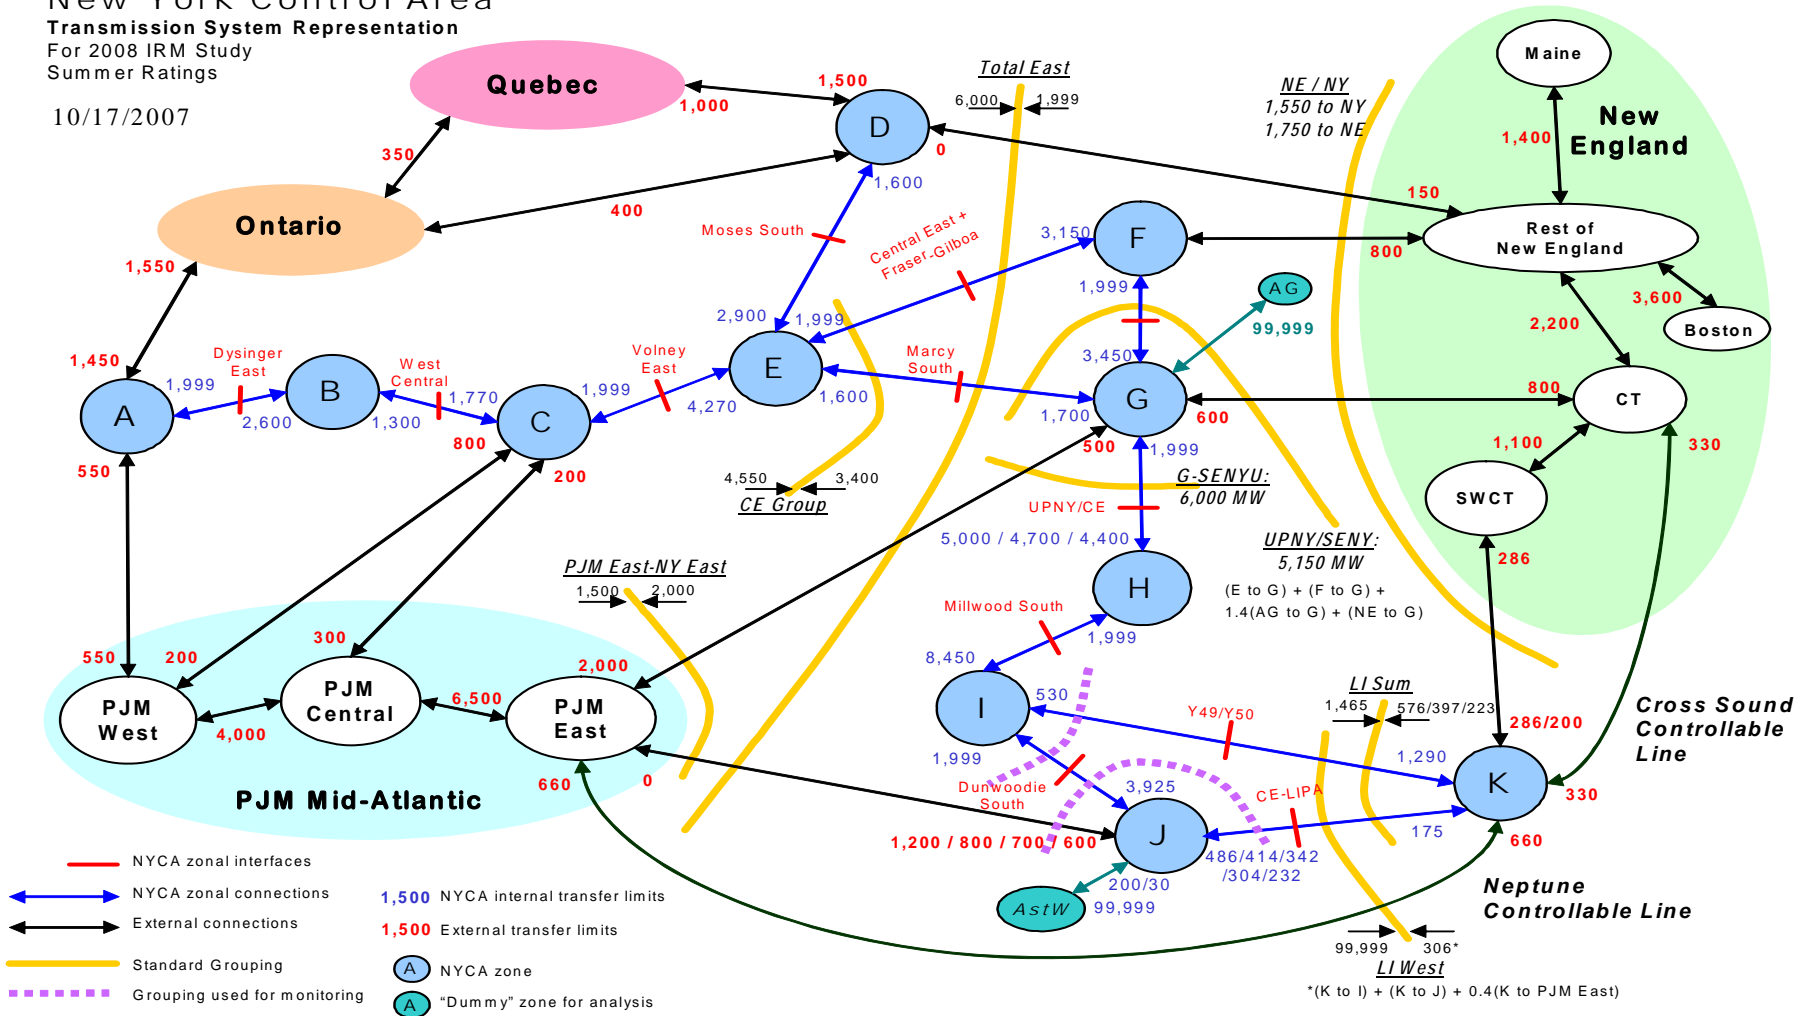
New York Control Area
Transmission System Representation
For 2008 IRM Study
Summer Ratings

10/17/2007

Quebec
Ontario
New England
Maine
Rest of New England
Boston
CT
SWCT
AG
AstW
PJM Mid-Atlantic
PJM West
PJM Central
PJM East

A
B
C
D
E
F
G
H
I
J
K

1,500
1,000
350
400
1,550
1,450
550
550
200
300
2,000
6,500
4,000
660
0
800
200
0
1,600
1,400
150
800
3,600
2,200
800
600
500
1,100
330
286
286/200
330
660
1,200 / 800 / 700 / 600

Total East
6,000
1,999
NE / NY
1,550 to NY
1,750 to NE
Moses South
Central East + Fraser-Gilboa
3,150
1,999
2,900
1,999
Dysinger East
West Central
Volney East
Marcy South
1,999
2,600
1,770
1,300
1,999
4,270
1,600
3,450
1,700
99,999
1,999
4,550
3,400
CE Group
G-SENYU:
6,000 MW
UPNY/CE
5,000 / 4,700 / 4,400
UPNY/SENY:
5,150 MW
(E to G) + (F to G) + 1.4(AG to G) + (NE to G)
PJM East-NY East
1,500
2,000
Millwood South
8,450
1,999
530
1,999
Dunwoodie South
3,925
Y49/Y50
LI Sum
1,465
576/397/223
1,290
CE-LIPA
175
486/414/342 /304/232
200/30
99,999
Cross Sound Controllable Line
Neptune Controllable Line
99,999
306*
LI West
*(K to I) + (K to J) + 0.4(K to PJM East)

NYCA zonal interfaces
NYCA zonal connections
External connections
Standard Grouping
Grouping used for monitoring
1,500 NYCA internal transfer limits
1,500 External transfer limits
A NYCA zone
A "Dummy" zone for analysis